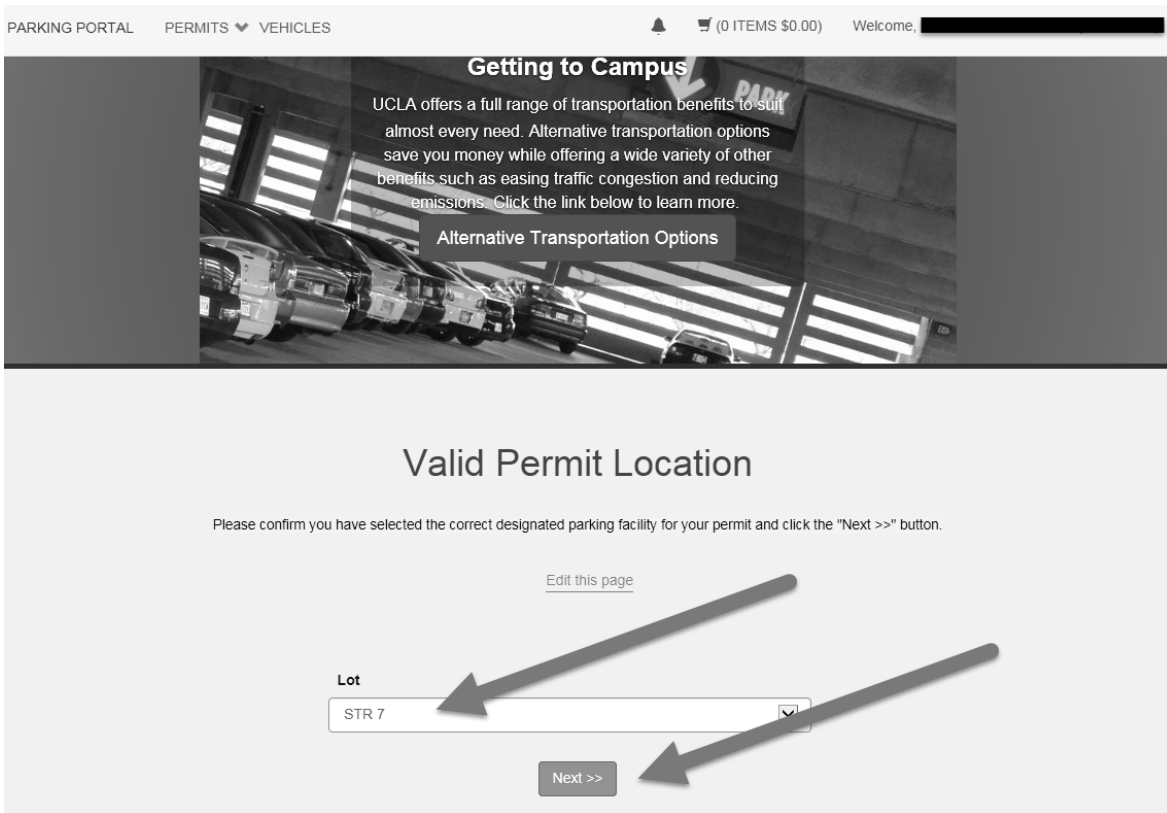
PARKING PORTAL PERMITS VEHICLES (0 ITEMS $0.00) Welcome, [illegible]

PARK

Getting to Campus

UCLA offers a full range of transportation benefits to suit almost every need. Alternative transportation options save you money while offering a wide variety of other benefits such as easing traffic congestion and reducing emissions. Click the link below to learn more.

Alternative Transportation Options

Valid Permit Location

Please confirm you have selected the correct designated parking facility for your permit and click the "Next >>" button.

Edit this page

Lot

STR 7

Next >>